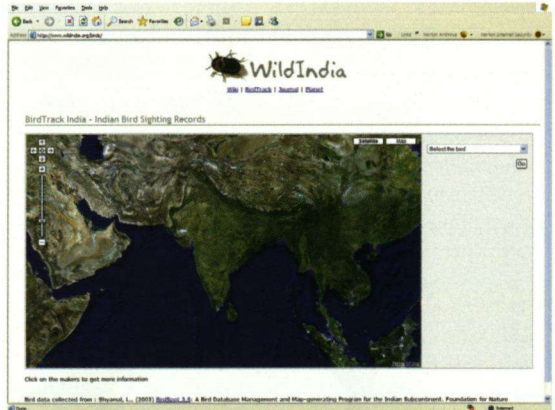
File Edit View Favorites Tools Help

Back Search Favorites

Address http://www.wildindia.org/birds/

Go Links Norton AntiVirus Norton Internet Security

WildIndia

Wiki | BirdTrack | Journal | Planet

BirdTrack India - Indian Bird Sighting Records

Satellite Map

Select the bird

Go

Click on the markers to get more information

Bird data collected from : Bhyamal, L. (2003) BirdBase 3.5: A Bird Database Management and Map-generating Program for the Indian Subcontinent. Foundation for Nature

Done Internet